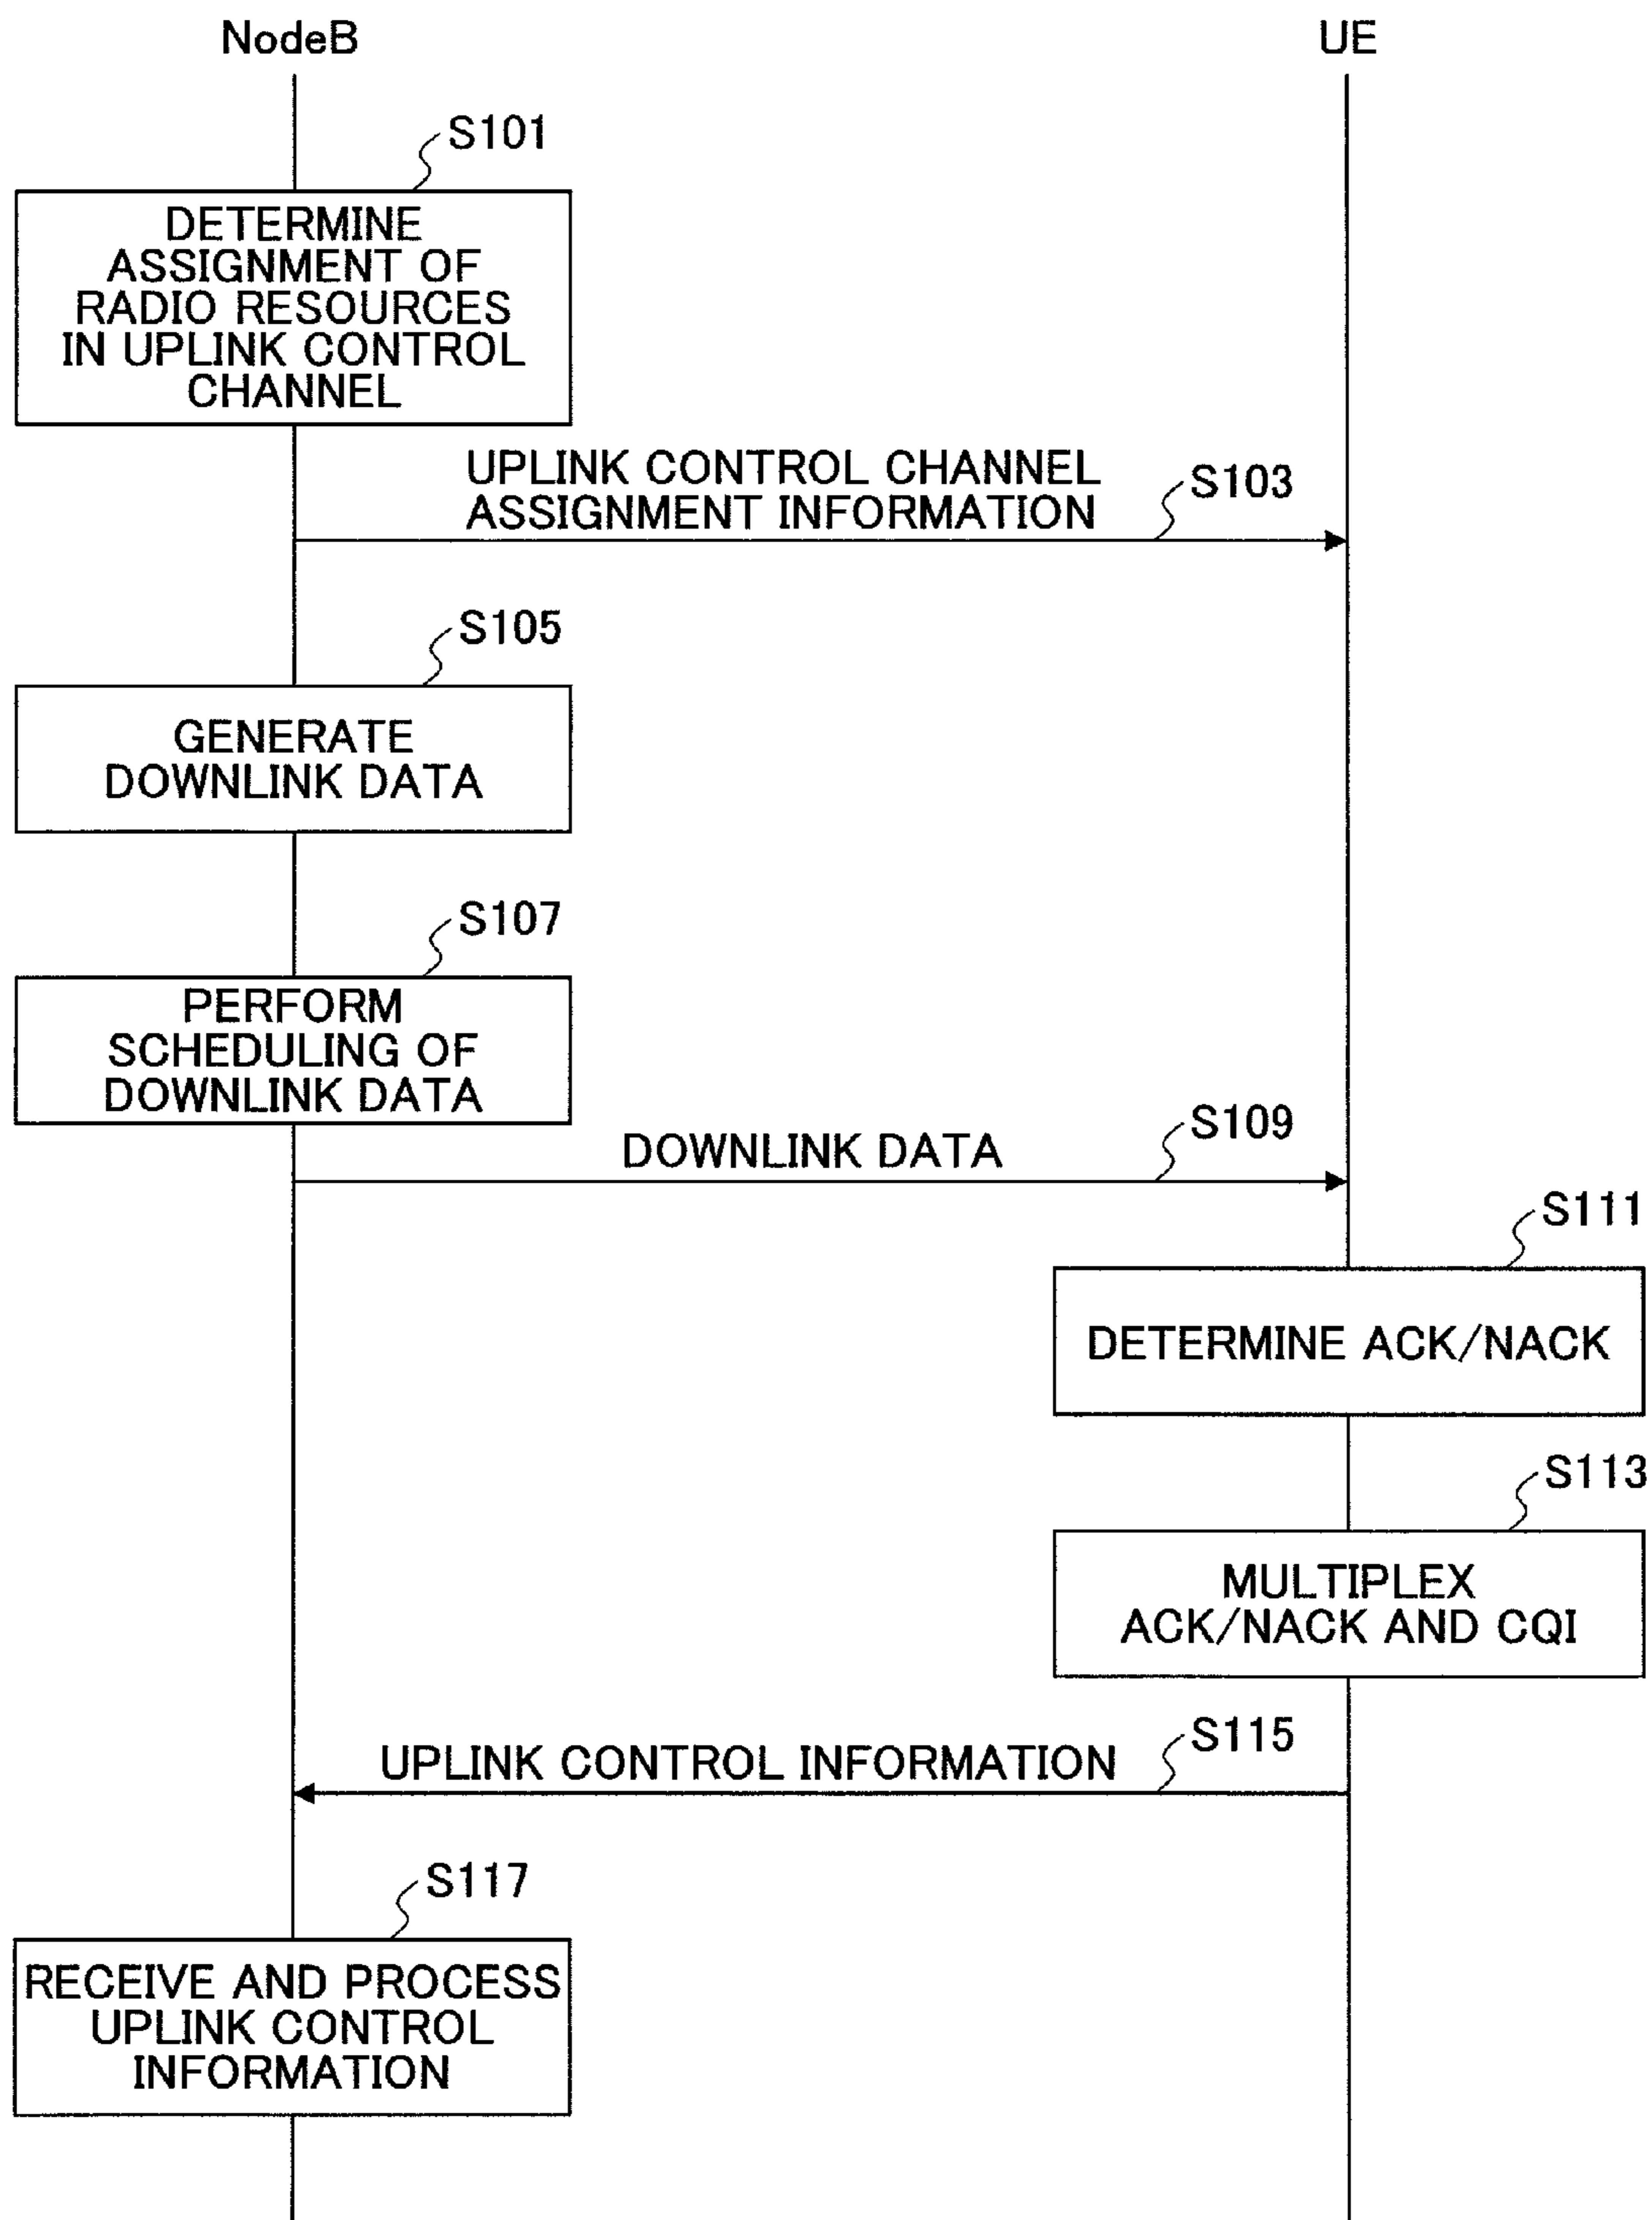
NodeB

UE

S101

DETERMINE ASSIGNMENT OF RADIO RESOURCES IN UPLINK CONTROL CHANNEL

UPLINK CONTROL CHANNEL ASSIGNMENT INFORMATION

S103

S105

GENERATE DOWNLINK DATA

S107

PERFORM SCHEDULING OF DOWNLINK DATA

DOWNLINK DATA

S109

S111

DETERMINE ACK/NACK

S113

MULTIPLEX ACK/NACK AND CQI

UPLINK CONTROL INFORMATION

S115

S117

RECEIVE AND PROCESS UPLINK CONTROL INFORMATION